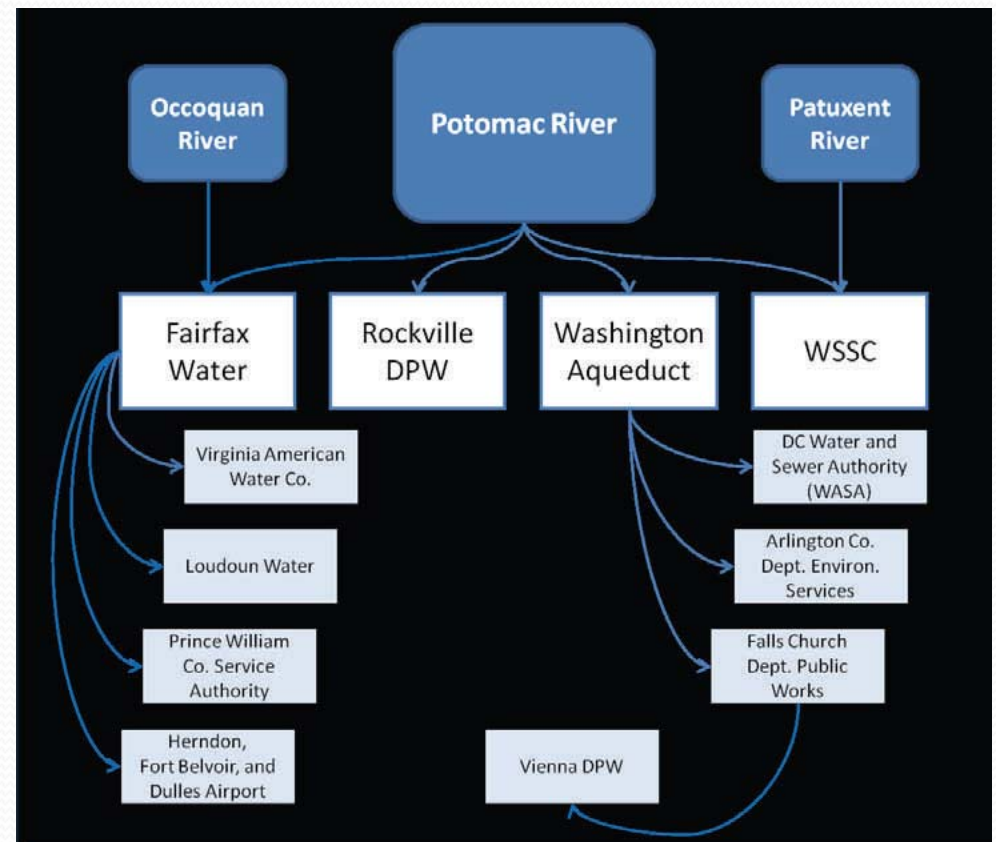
Occoquan River

Potomac River

Patuxent River

Fairfax Water

Rockville DPW

Washington Aqueduct

WSSC

Virginia American Water Co.

Loudoun Water

Prince William Co. Service Authority

Herndon, Fort Belvoir, and Dulles Airport

DC Water and Sewer Authority (WASA)

Arlington Co. Dept. Environ. Services

Falls Church Dept. Public Works

Vienna DPW